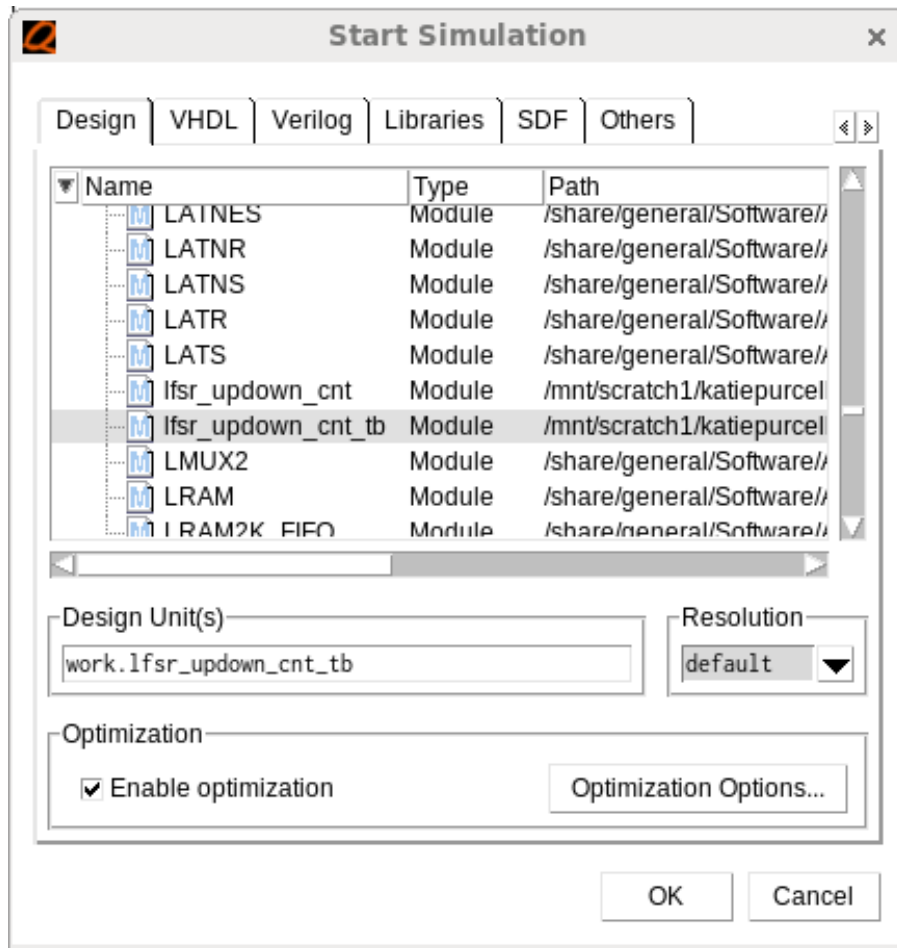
Start Simulation

Design | VHDL | Verilog | Libraries | SDF | Others

| Name | Type | Path |
|---|---|---|
| LATNES | Module | /share/general/Software/ |
| LATNR | Module | /share/general/Software/ |
| LATNS | Module | /share/general/Software/ |
| LATR | Module | /share/general/Software/ |
| LATS | Module | /share/general/Software/ |
| lfsr_updown_cnt | Module | /mnt/scratch1/katiepurcell |
| lfsr_updown_cnt_tb | Module | /mnt/scratch1/katiepurcell |
| LMUX2 | Module | /share/general/Software/ |
| LRAM | Module | /share/general/Software/ |
| LRAM2K_FIFO | Module | /share/general/Software/ |

Design Unit(s)
work.lfsr_updown_cnt_tb

Resolution
default

Optimization
Enable optimization
Optimization Options...

OK
Cancel